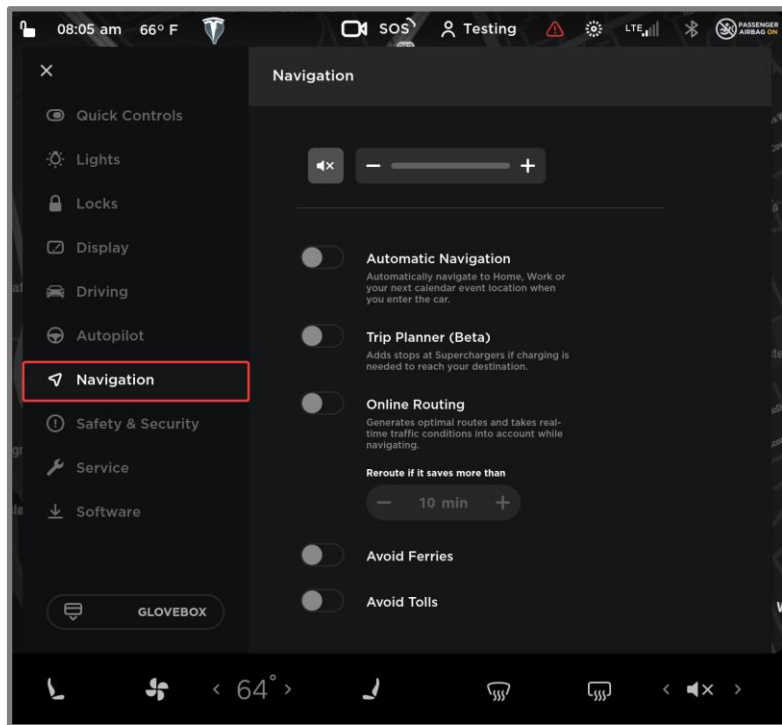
08:05 am 66° F

SOS

Testing

LTE

PASSENGER AIRBAG ON

×

Quick Controls

Lights

Locks

Display

Driving

Autopilot

Navigation

Safety & Security

Service

Software

GLOVEBOX

Navigation

−

+

Automatic Navigation
Automatically navigate to Home, Work or your next calendar event location when you enter the car.

Trip Planner (Beta)
Adds stops at Superchargers if charging is needed to reach your destination.

Online Routing
Generates optimal routes and takes real-time traffic conditions into account while navigating.

Reroute if it saves more than

− 10 min +

Avoid Ferries

Avoid Tolls

< 64° >

< >